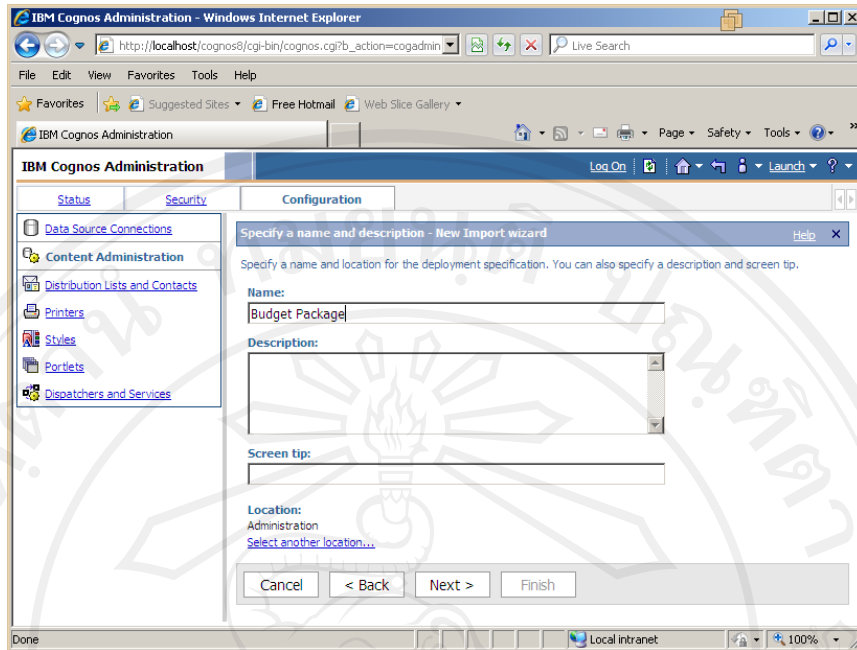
IBM Cognos Administration - Windows Internet Explorer

http://localhost/cognos8/cgi-bin/cognos.cgi?b_action=cogadmin

Live Search

File Edit View Favorites Tools Help

Favorites | Suggested Sites ▾ Free Hotmail Web Slice Gallery ▾

IBM Cognos Administration

Page ▾ Safety ▾ Tools ▾

IBM Cognos Administration

Log On | Launch ▾ ? ▾

Status | Security | Configuration

Data Source Connections
Content Administration
Distribution Lists and Contacts
Printers
Styles
Portlets
Dispatchers and Services

Specify a name and description - New Import wizard

Help ×

Specify a name and location for the deployment specification. You can also specify a description and screen tip.

Name:
Budget Package

Description:

Screen tip:

Location:
Administration
Select another location...

Cancel | < Back | Next > | Finish

Done | Local intranet | 100%